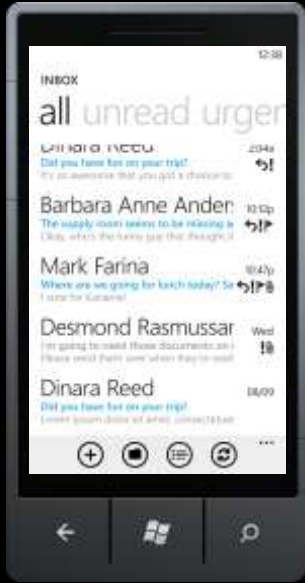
12:38

INBOX

all unread urge

Dinara Reed
Did you have fun on your trip?
It's so awesome that you got a chance to
2:04a

Barbara Anne Ander
The supply room seems to be missing a
Okay, who's the funny guy that thought it
10:10p

Mark Farina
Where are we going for lunch today? Se
I vote for Karaoke!
10:47p

Desmond Rasmussan
I'm going to need those documents on
Please send them over when they're ready
Wed

Dinara Reed
Did you have fun on your trip?
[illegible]
08/09

...